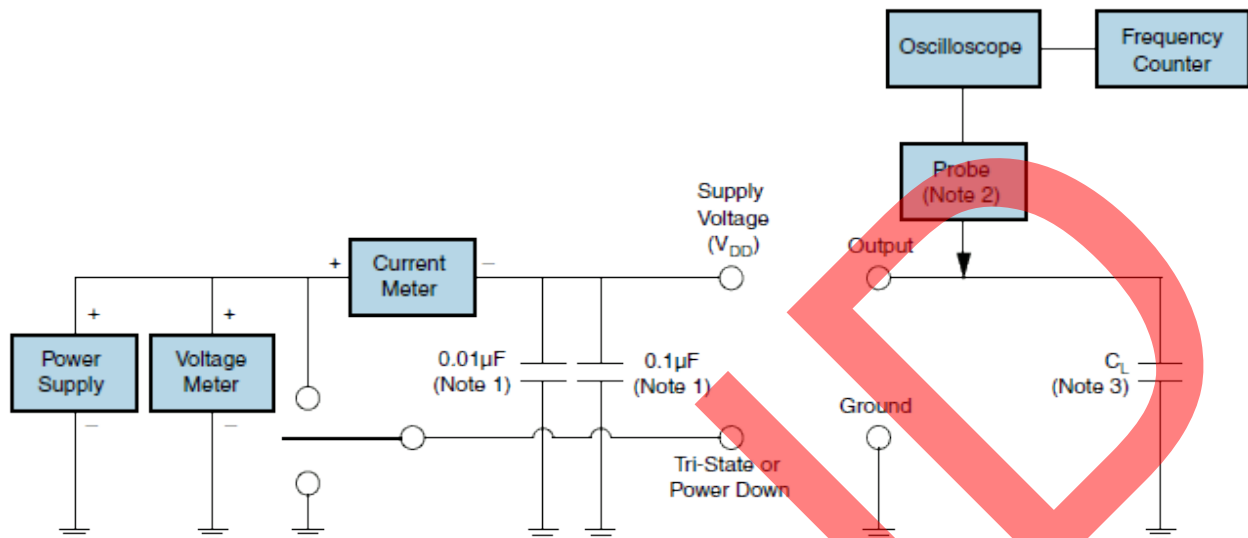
Oscilloscope

Frequency Counter

Probe (Note 2)

Supply Voltage ($V_{DD}$)

Output

+

Current Meter

–

+

+

Power Supply

Voltage Meter

–

–

0.01µF (Note 1)

0.1µF (Note 1)

Ground

$C_L$ (Note 3)

Tri-State or Power Down